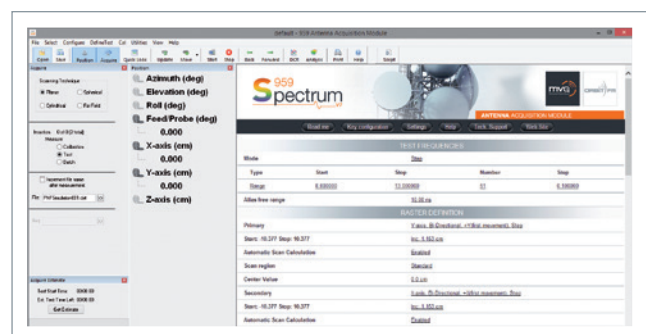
Default - 959 Antenna Acquisition Module

File Select Configure DefineTool Cal Utilities View Help

Comm User Position Acquire Quick Units Update Move Start Stop Back Forward Dbcit Analysis Print Help Script

Acquire

Scanning Technique

Planar Spherical

Cylindrical Far Field

Position

Azimuth (deg)

Elevation (deg)

Roll (deg)

Feed/Probe (deg)

0.000

X-axis (cm)

0.000

Y-axis (cm)

0.000

Z-axis (cm)

Increment file name after measurement

File: PNFSimulation001.dat

Acquire Estimate

Scan Start Time: 00:00:00

Est. Time Time Left: 00:00:00

Get Estimate

959 Spectrum

ANTENNA ACQUISITION MODULE

Read me Key configuration Settings Help Tech. Support Web Site

TEST FREQUENCIES

| Mode | Step | | | |
|---|---|---|---|---|
| Type | Start | Stop | Number | Step |
| Range | 8.000000 | 12.000000 | 51 | 0.080000 |
| Alias free range | | 10.00 m | | |

RASTER DEFINITION

| | |
|---|---|
| Primary | Y-axis, Bi-Directional, +Y(first movement), Step |
| Start: -10.377 Stop: 10.377 | Inc: 0.183 cm |
| Automatic Scan Calculation | Enabled |
| Scan region | Standard |
| Center Value | 0.0 cm |
| Secondary | X-axis, Bi-Directional, +X(first movement), Step |
| Start: -10.377 Stop: 10.377 | Inc: 0.183 cm |
| Automatic Scan Calculation | Enabled |